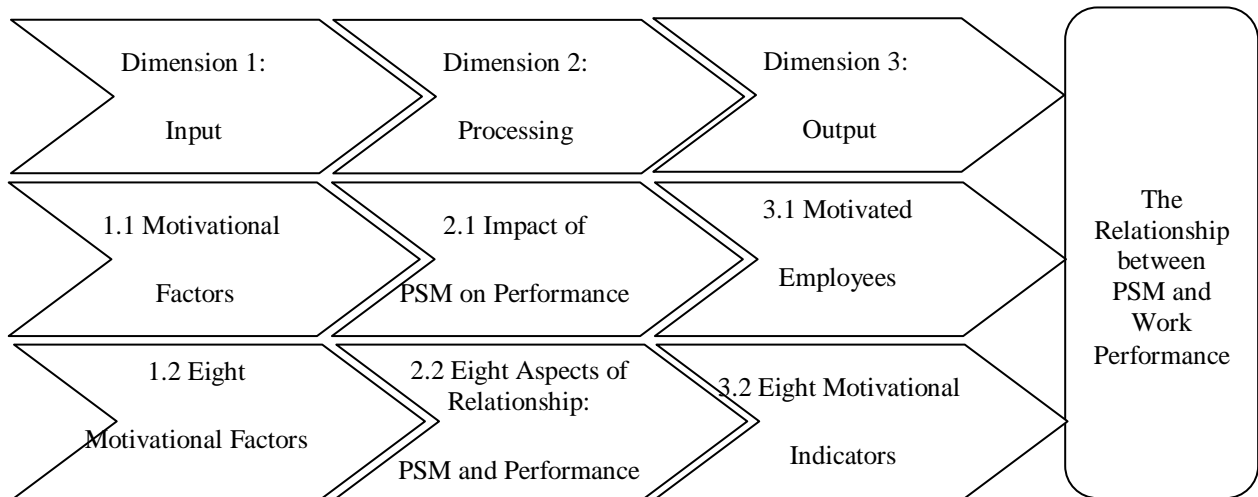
Dimension 1:

Input

Dimension 2:

Processing

Dimension 3:

Output

1.1 Motivational Factors

2.1 Impact of PSM on Performance

3.1 Motivated Employees

1.2 Eight Motivational Factors

2.2 Eight Aspects of Relationship: PSM and Performance

3.2 Eight Motivational Indicators

The Relationship between PSM and Work Performance